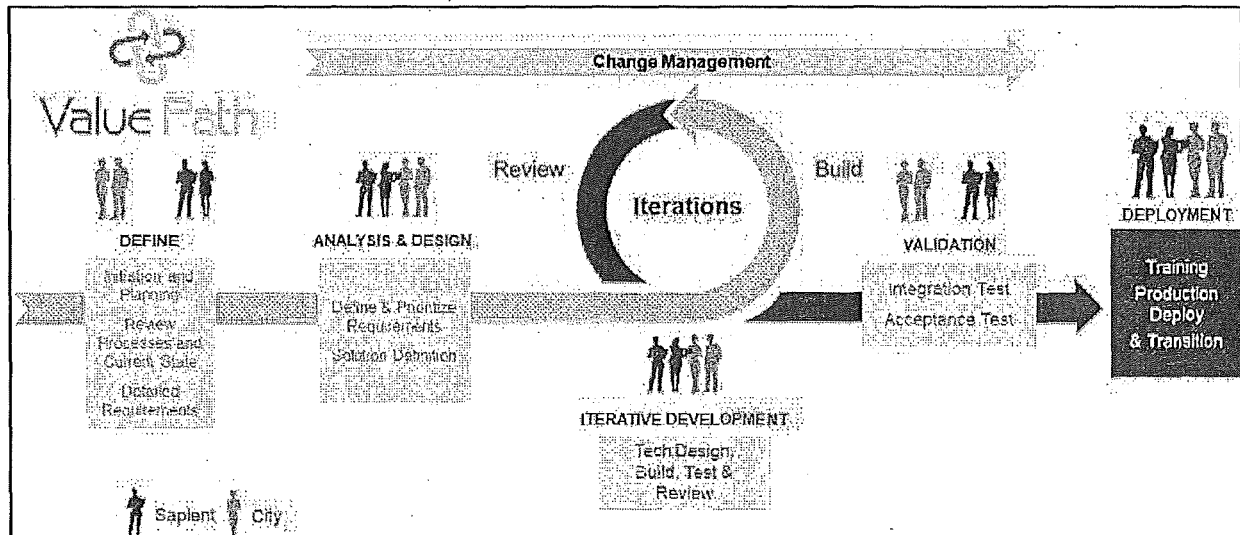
Value Path

Change Management

Review

Iterations

Build

DEFINE

Initiation and Planning

Review Processes and Current State

Detailed Requirements

ANALYSIS & DESIGN

Define & Prioritize Requirements

Solution Definition

ITERATIVE DEVELOPMENT

Tech Design, Build, Test & Review

VALIDATION

Integration Test

Acceptance Test

DEPLOYMENT

Training

Production

Deploy

& Transition

Sapient

City